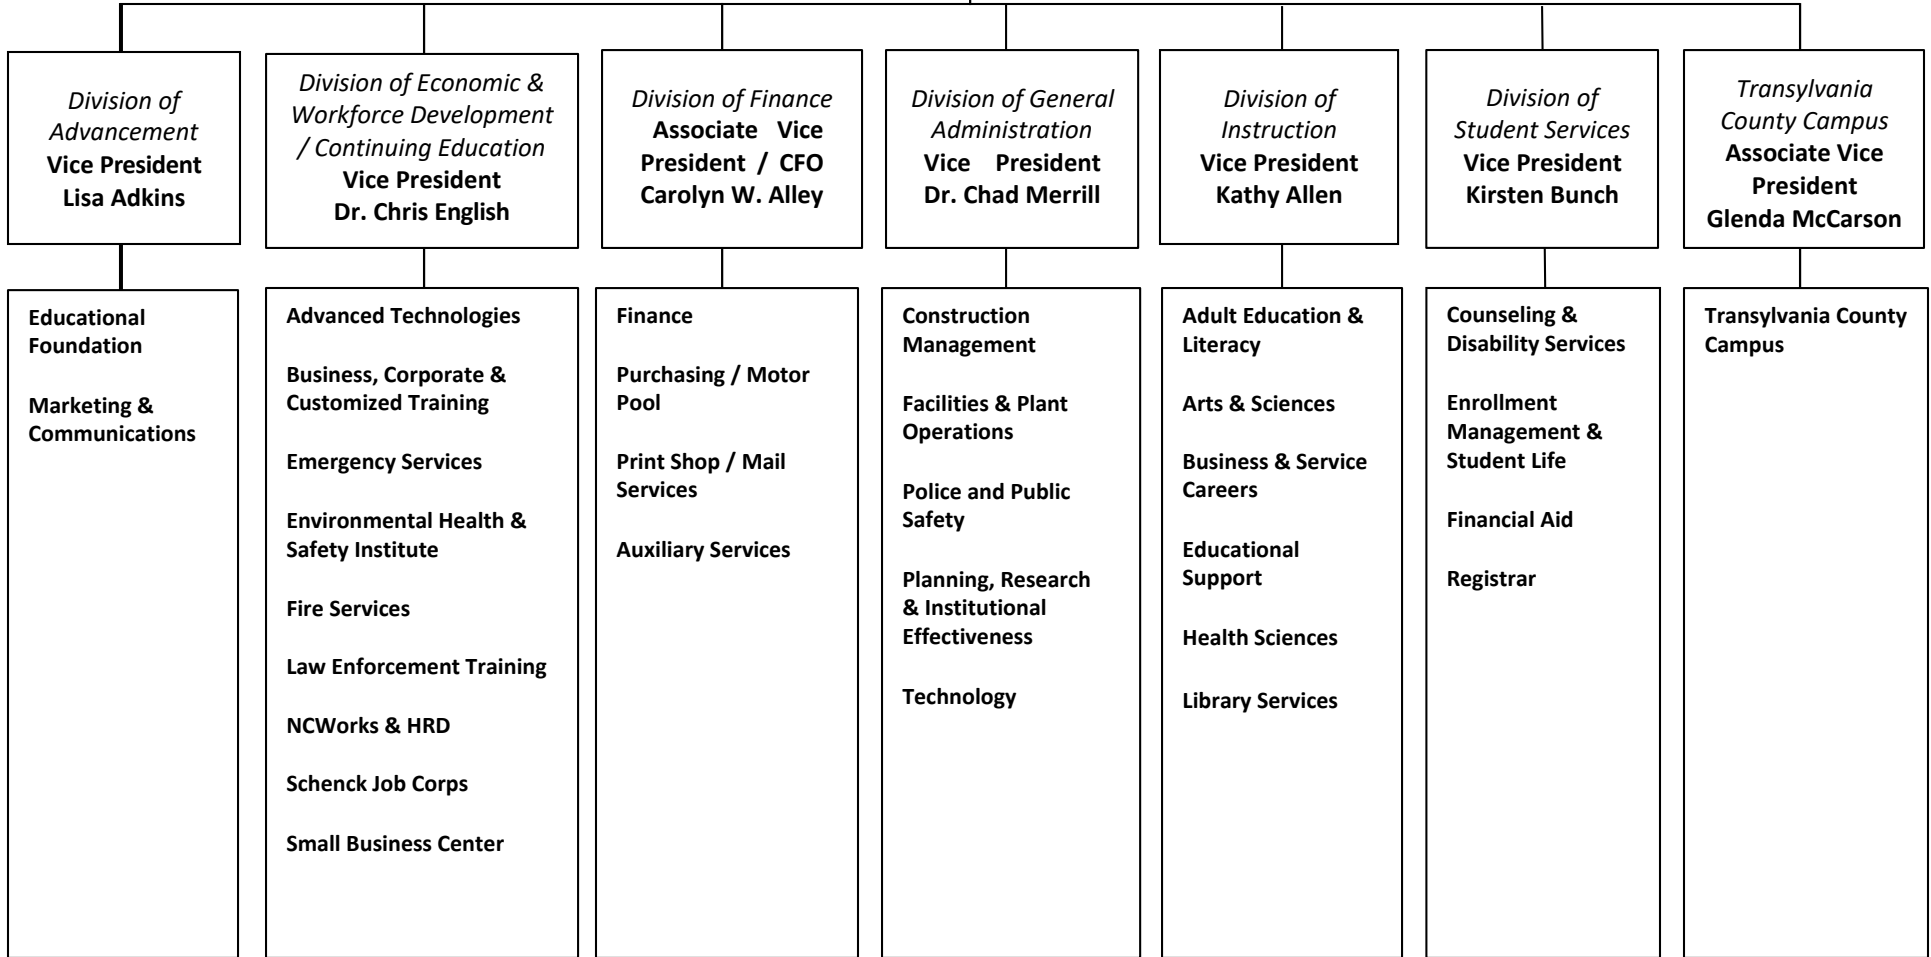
Division of Advancement
Vice President
Lisa Adkins

Educational Foundation

Marketing & Communications

Division of Economic & Workforce Development / Continuing Education
Vice President
Dr. Chris English

Advanced Technologies

Business, Corporate & Customized Training

Emergency Services

Environmental Health & Safety Institute

Fire Services

Law Enforcement Training

NCWorks & HRD

Schenck Job Corps

Small Business Center

Division of Finance
Associate Vice President / CFO
Carolyn W. Alley

Finance

Purchasing / Motor Pool

Print Shop / Mail Services

Auxiliary Services

Division of General Administration
Vice President
Dr. Chad Merrill

Construction Management

Facilities & Plant Operations

Police and Public Safety

Planning, Research & Institutional Effectiveness

Technology

Division of Instruction
Vice President
Kathy Allen

Adult Education & Literacy

Arts & Sciences

Business & Service Careers

Educational Support

Health Sciences

Library Services

Division of Student Services
Vice President
Kirsten Bunch

Counseling & Disability Services

Enrollment Management & Student Life

Financial Aid

Registrar

Transylvania County Campus
Associate Vice President
Glenda McCarson

Transylvania County Campus